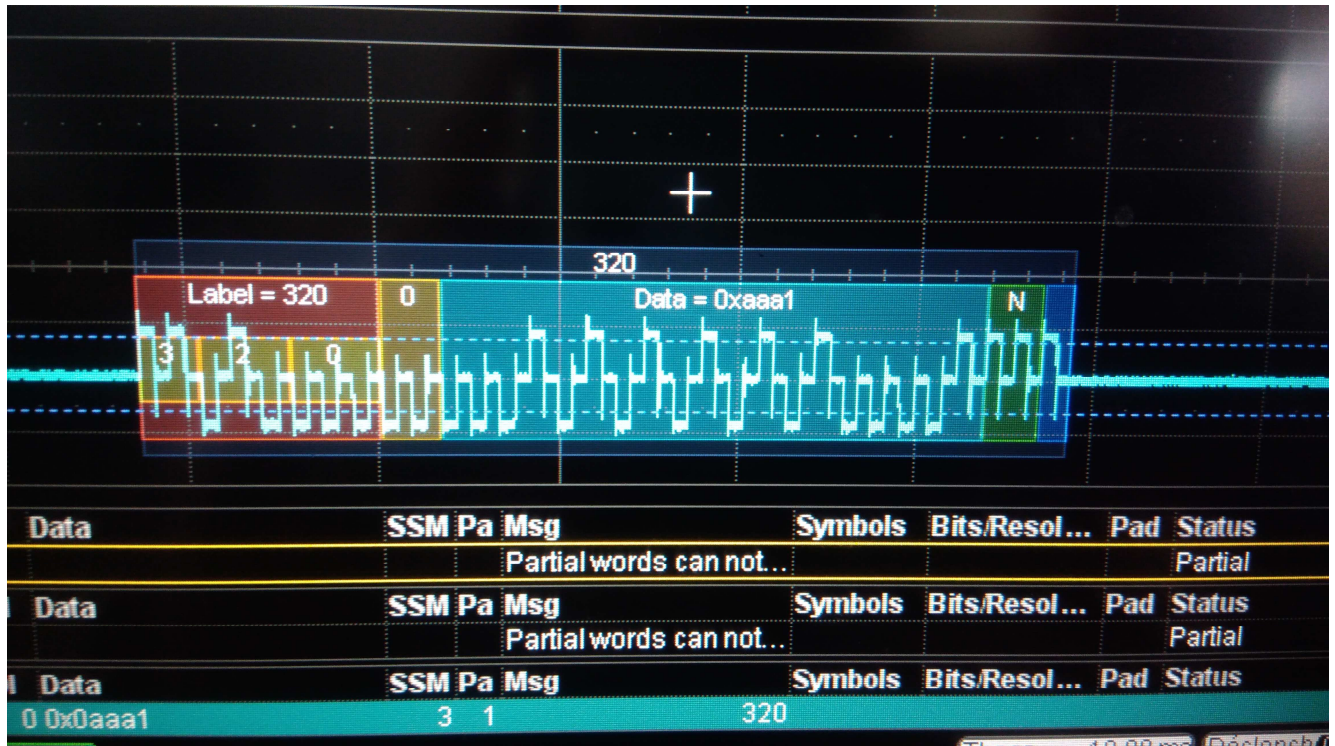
320

Label = 320

0

Data = 0xaaa1

N

3 2 0

| Data | SSM | Pa | Msg | Symbols | Bits/Resol... | Pad | Status |
|---|---|---|---|---|---|---|---|
| | | | Partial words can not... | | | | Partial |

| Data | SSM | Pa | Msg | Symbols | Bits/Resol... | Pad | Status |
|---|---|---|---|---|---|---|---|
| | | | Partial words can not... | | | | Partial |

| Data | SSM | Pa | Msg | Symbols | Bits/Resol... | Pad | Status |
|---|---|---|---|---|---|---|---|
| 0 0x0aaa1 | 3 | 1 | 320 | | | | |

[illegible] Déclench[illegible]